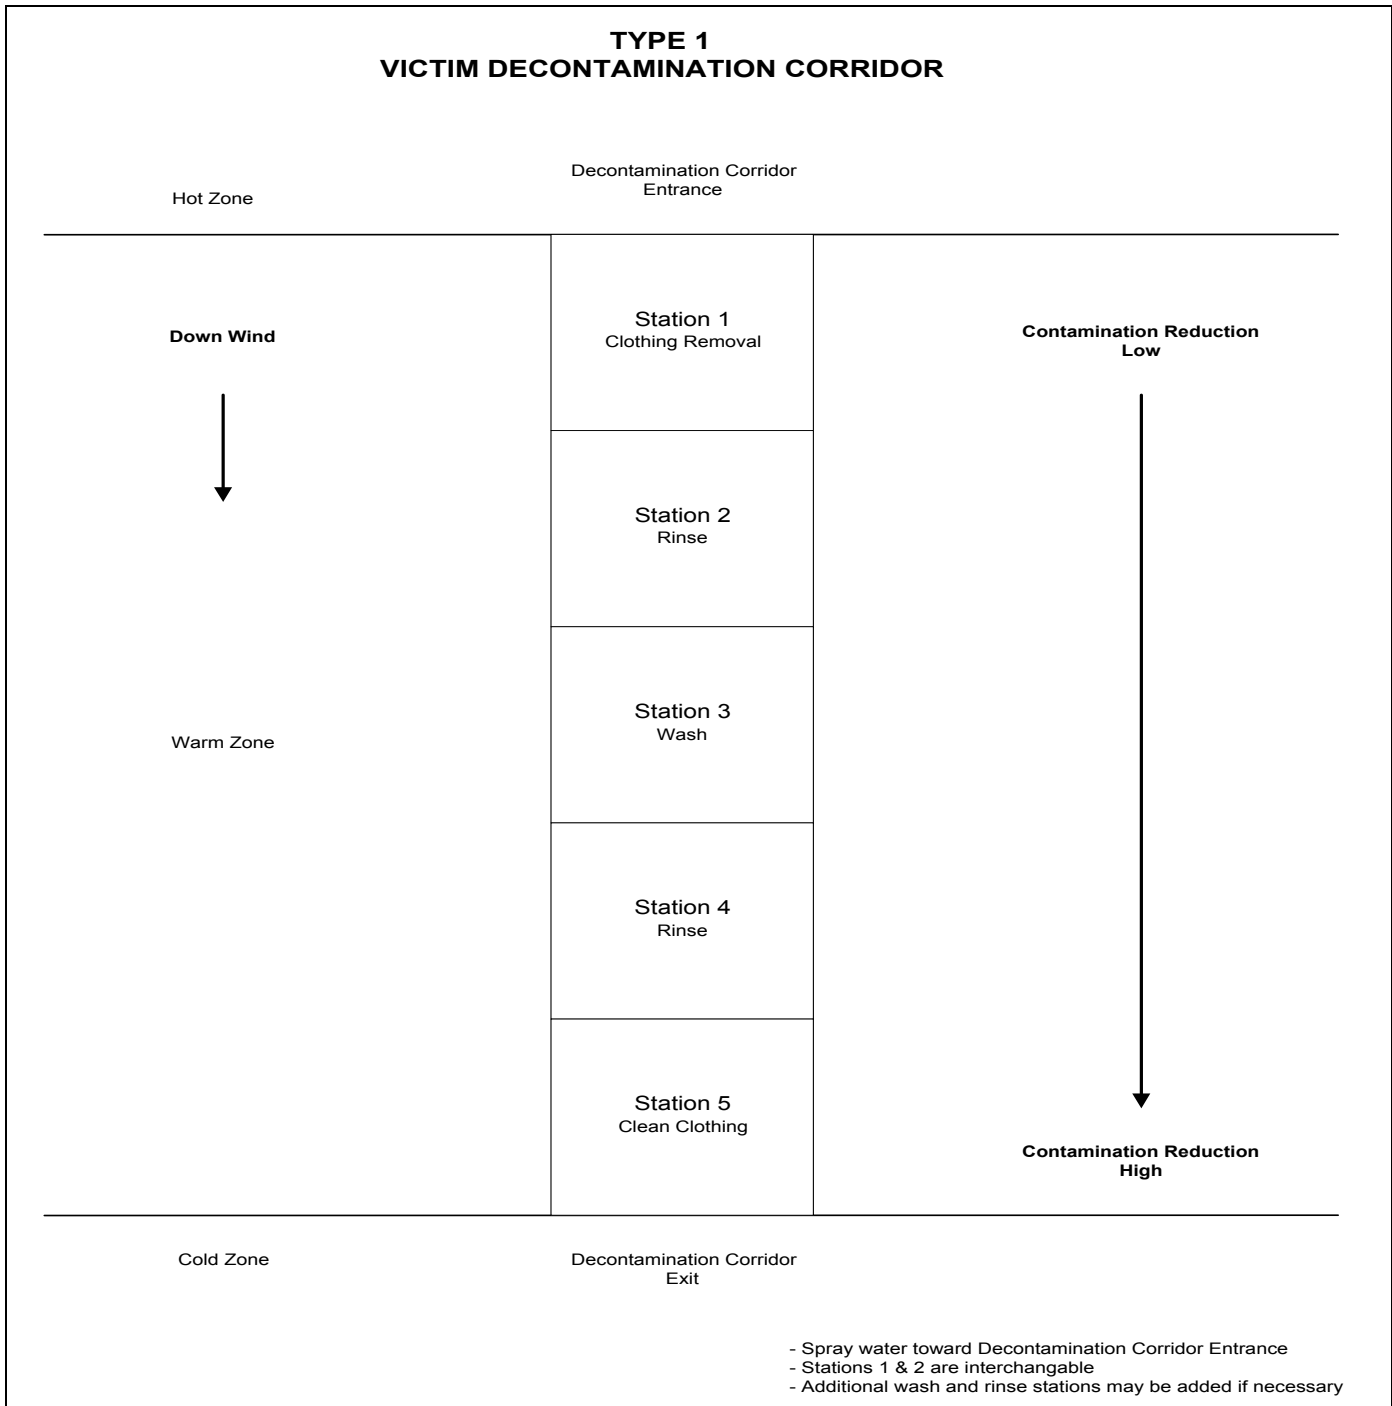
TYPE 1
VICTIM DECONTAMINATION CORRIDOR

Hot Zone

Decontamination Corridor Entrance

Down Wind

Station 1
Clothing Removal

Contamination Reduction Low

Station 2
Rinse

Warm Zone

Station 3
Wash

Station 4
Rinse

Station 5
Clean Clothing

Contamination Reduction High

Cold Zone

Decontamination Corridor Exit

- Spray water toward Decontamination Corridor Entrance
- Stations 1 & 2 are interchangable
- Additional wash and rinse stations may be added if necessary